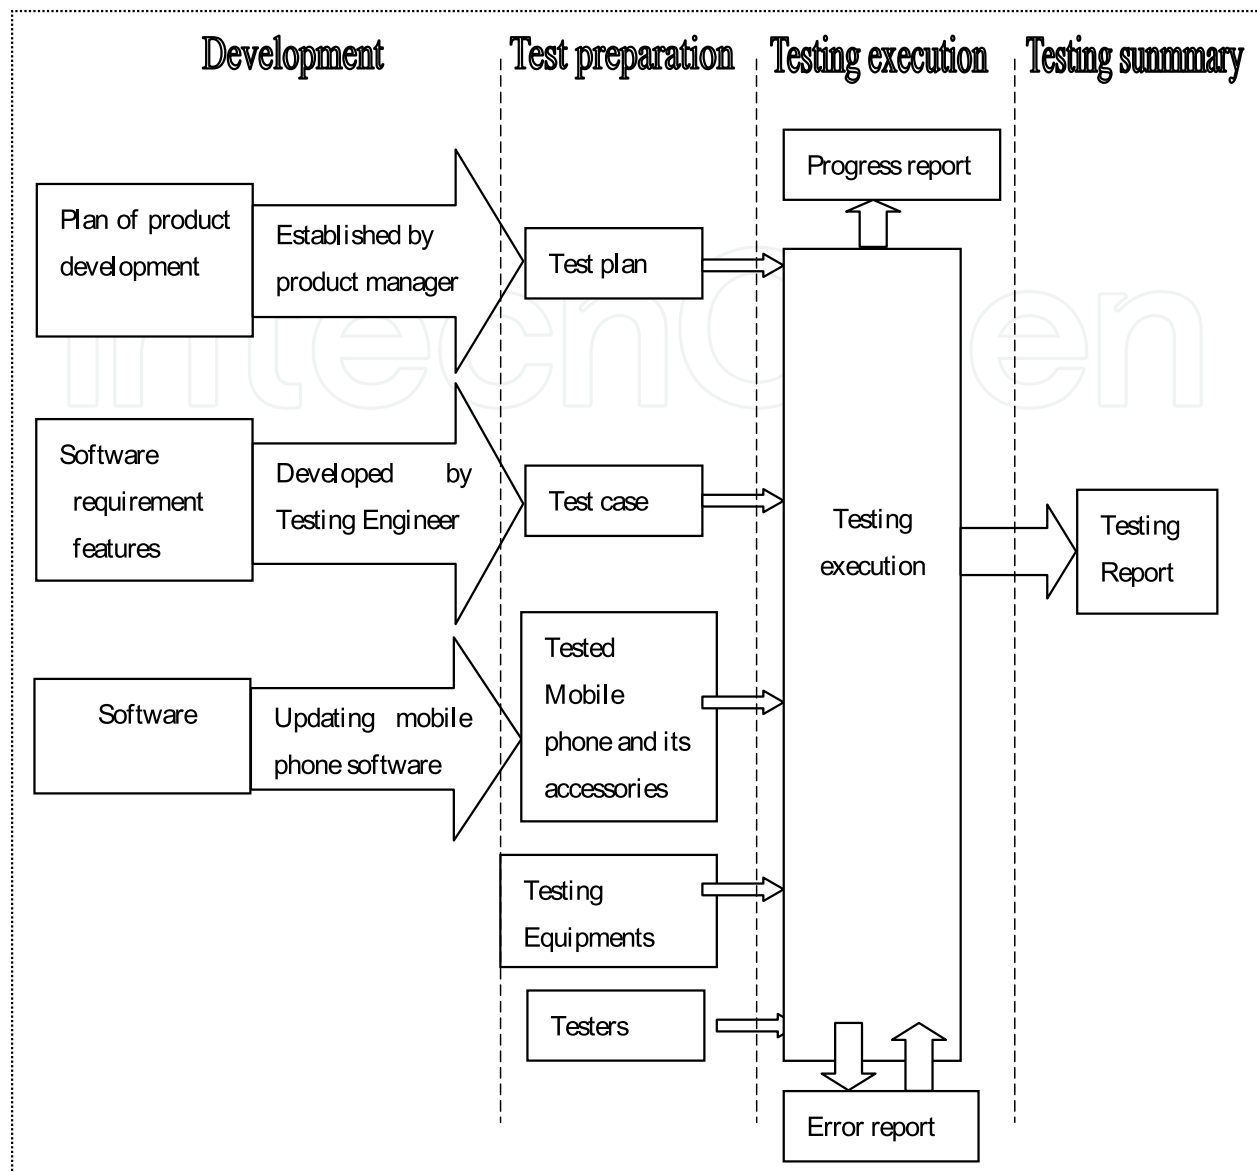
Development

Test preparation

Testing execution

Testing sunmmary

Progress report

Plan of product development

Established by product manager

Test plan

Software requirement features

Developed by Testing Engineer

Test case

Testing execution

Testing Report

Software

Updating mobile phone software

Tested Mobile phone and its accessories

Testing Equipments

Testers

Error report